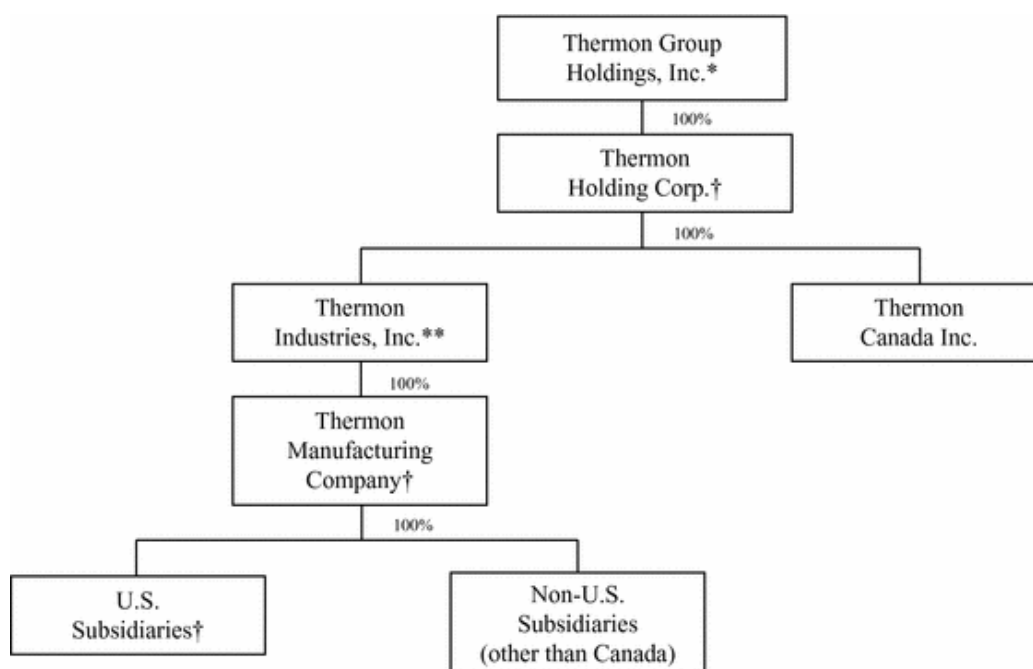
Thermon Group Holdings, Inc.*

100%

Thermon Holding Corp.†

100%

Thermon Industries, Inc.**

Thermon Canada Inc.

100%

Thermon Manufacturing Company†

100%

U.S. Subsidiaries†

Non-U.S. Subsidiaries (other than Canada)